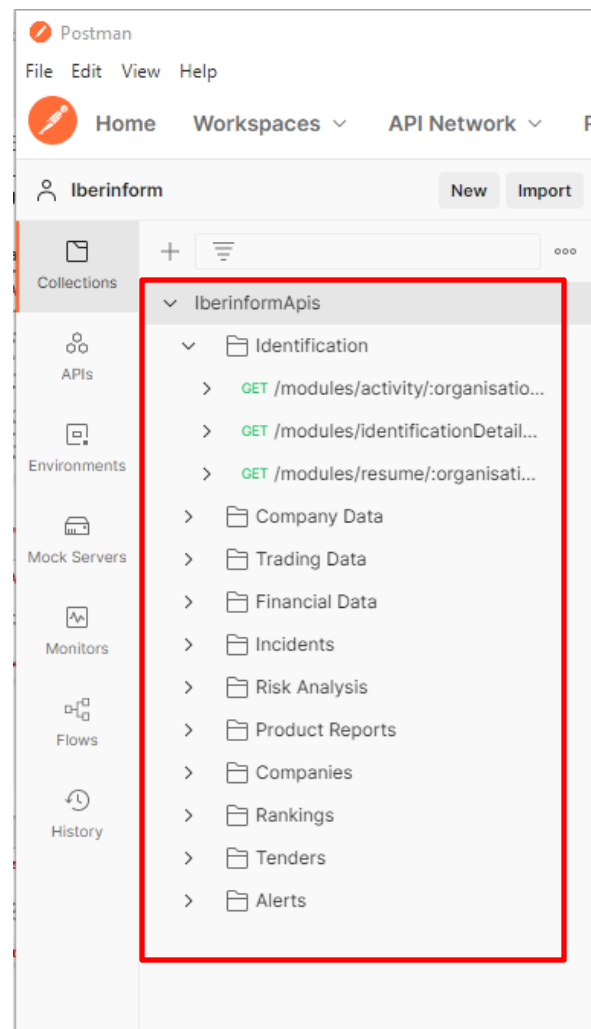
Postman

File Edit View Help

Home Workspaces API Network

Iberinform New Import

Collections

APIs

Environments

Mock Servers

Monitors

Flows

History

IberinformApis

Identification

GET /modules/activity/:organisatio...

GET /modules/identificationDetail...

GET /modules/resume/:organisati...

Company Data

Trading Data

Financial Data

Incidents

Risk Analysis

Product Reports

Companies

Rankings

Tenders

Alerts